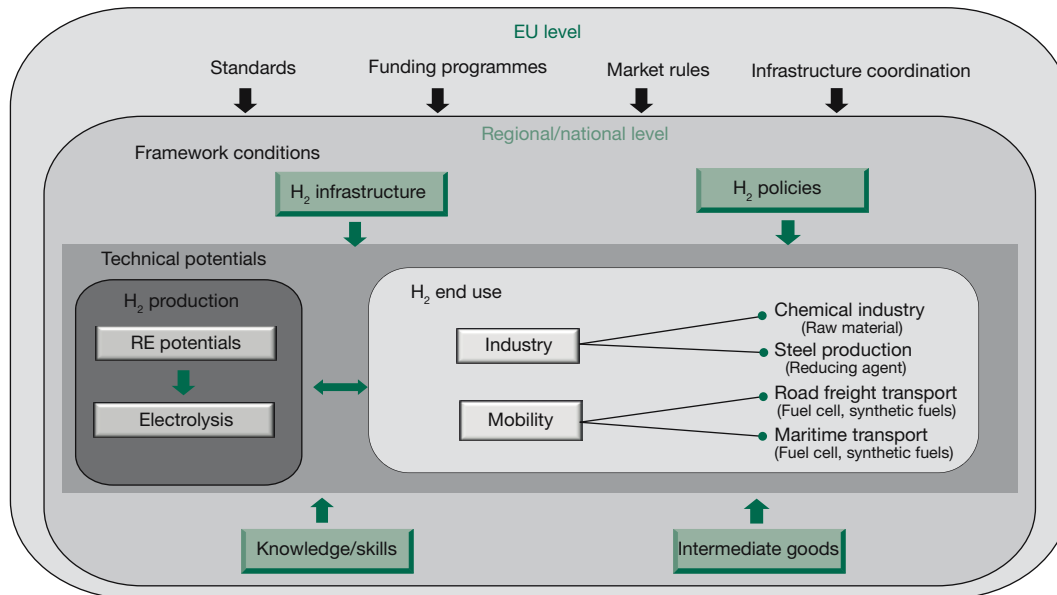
EU level

Standards

Funding programmes

Market rules

Infrastructure coordination

Regional/national level

Framework conditions

$H_2$ infrastructure

$H_2$ policies

Technical potentials

$H_2$ production

RE potentials

Electrolysis

$H_2$ end use

Industry

Mobility

Chemical industry
(Raw material)

Steel production
(Reducing agent)

Road freight transport
(Fuel cell, synthetic fuels)

Maritime transport
(Fuel cell, synthetic fuels)

Knowledge/skills

Intermediate goods